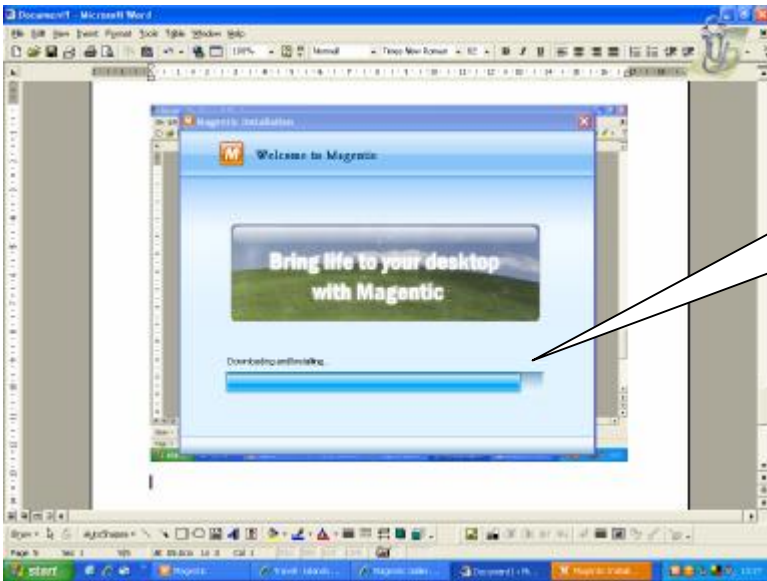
Document1 - Microsoft Word

File Edit View Insert Format Tools Table Window Help

100% Normal Times New Roman 12

Magentic Installation

Welcome to Magentic

Bring life to your desktop with Magentic

Downloading and Installing...

Draw AutoShapes

Page 5 Sec 1 5/5 At 19.6cm Ln 3 Col 1 REC TRK EXT OVR

start Magentic Document1 - Mi... Magentic Install...